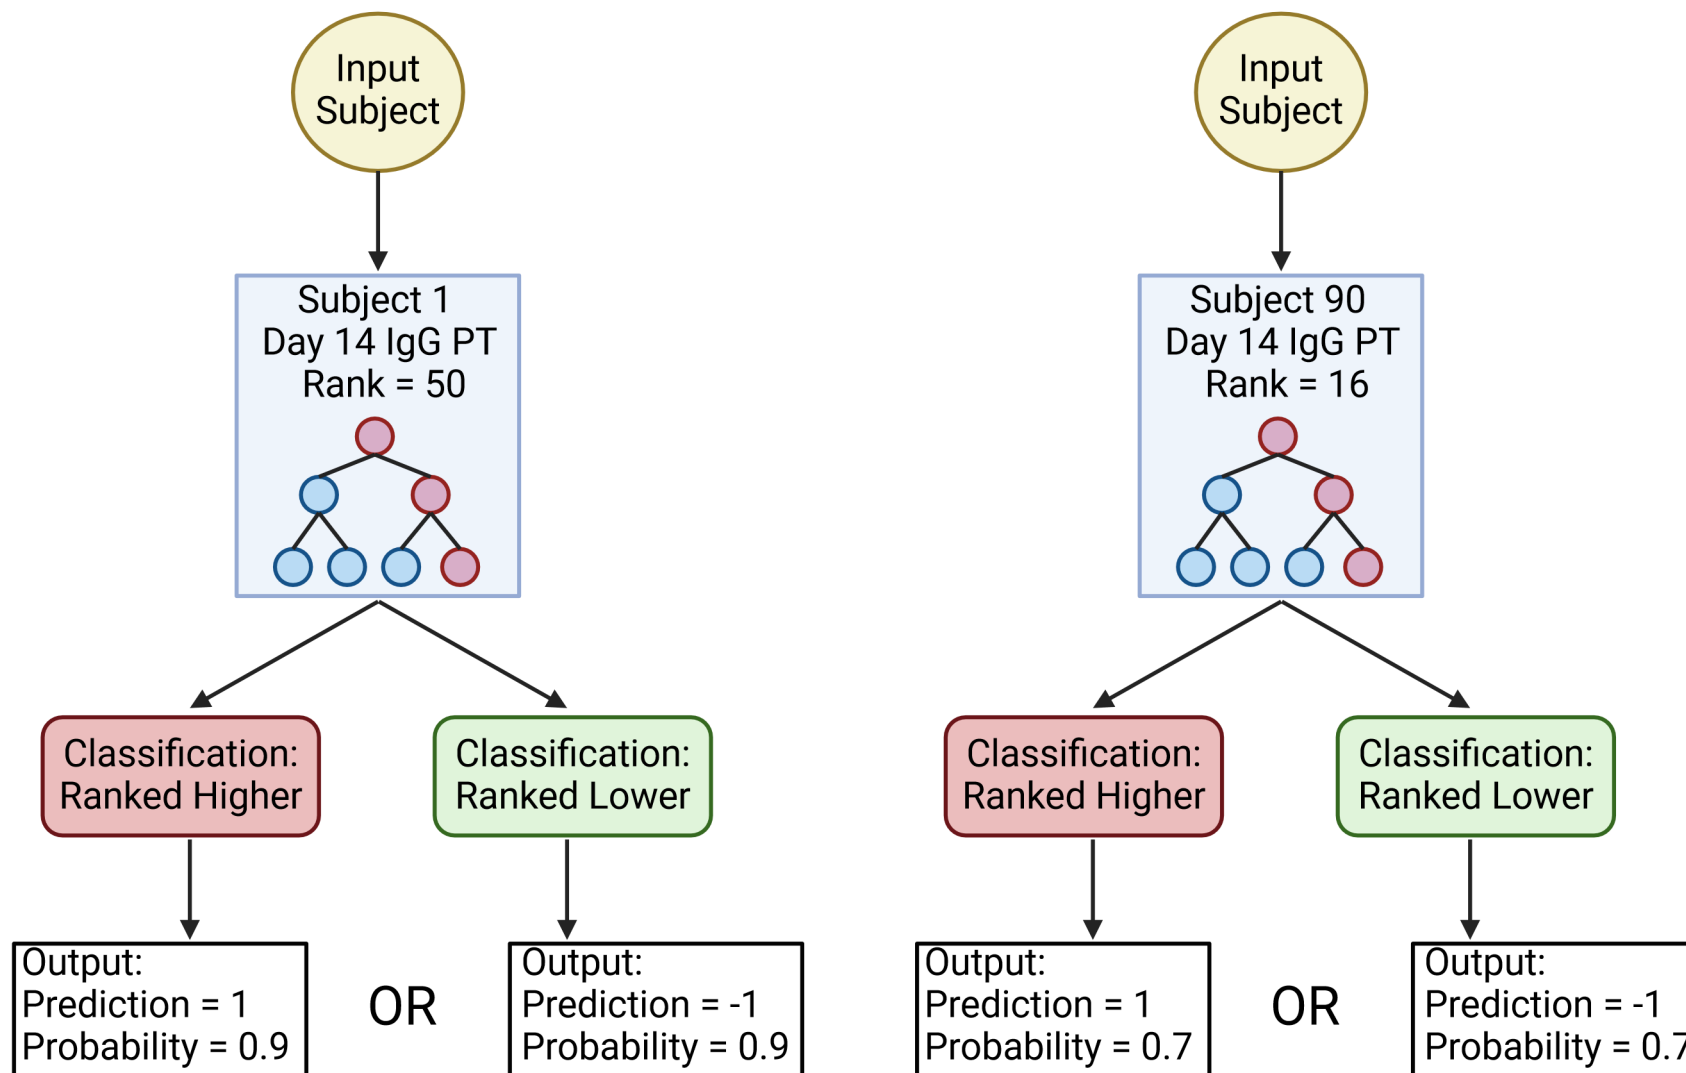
Input Subject

Subject 1
Day 14 IgG PT
Rank = 50

Classification: Ranked Higher

Classification: Ranked Lower

Output:
Prediction = 1
Probability = 0.9

OR

Output:
Prediction = -1
Probability = 0.9

Input Subject

Subject 90
Day 14 IgG PT
Rank = 16

Classification: Ranked Higher

Classification: Ranked Lower

Output:
Prediction = 1
Probability = 0.7

OR

Output:
Prediction = -1
Probability = 0.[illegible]